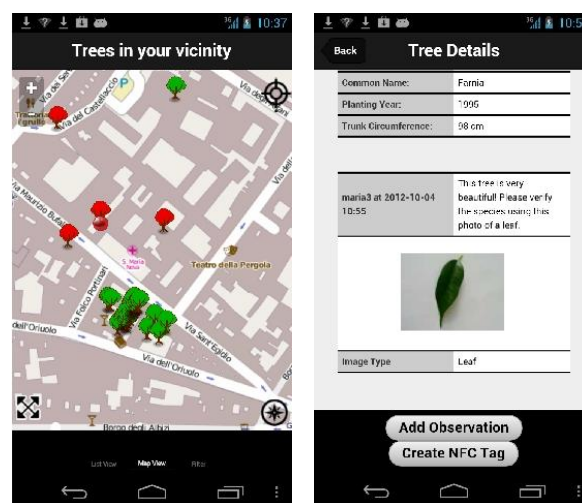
10:37

Trees in your vicinity

Via dei Servi

Via del Castellaccio

Via Maurizio Bufalini

S. Maria Nuova

Teatro della Pergola

Via Folco Portinari

dell'Oriuolo

Via Sant'Egidio

Via dell'Oriuolo

Borgo degli Albizi

List View

Map View

Filter

10:37

Back

Tree Details

| Common Name: | Fornia |
|---|---|
| Planting Year: | 1995 |
| Trunk Circumference: | 98 cm |

| maria3 at 2012-10-04 10:55 | This tree is very beautiful! Please verify the species using this photo of a leaf. |
|---|---|

| Image Type | Leaf |
|---|---|

Add Observation

Create NFC Tag